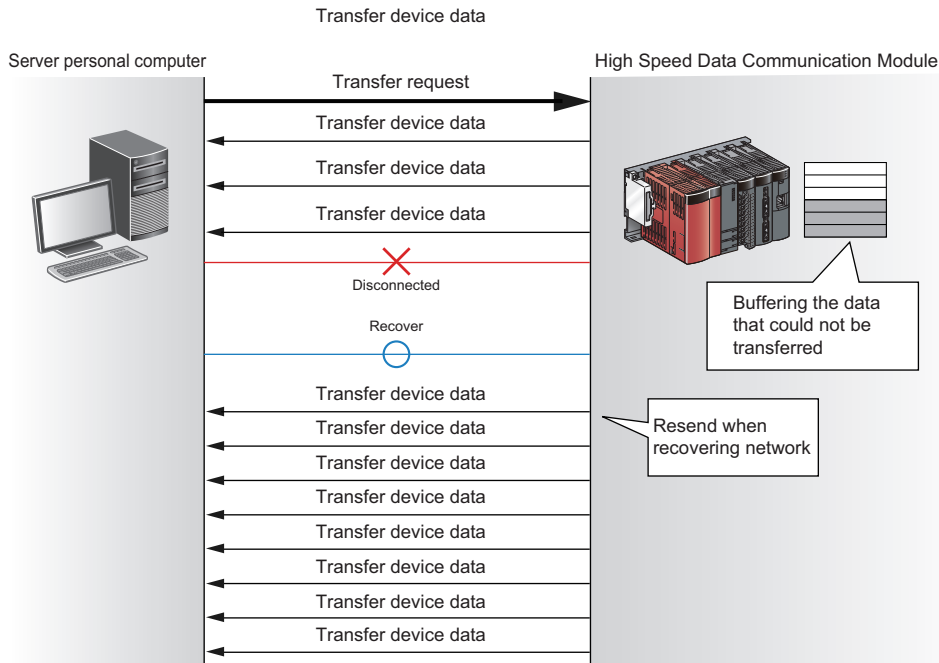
Transfer device data

Server personal computer

High Speed Data Communication Module

Transfer request

Transfer device data

Transfer device data

Transfer device data

Disconnected

Buffering the data that could not be transferred

Recover

Transfer device data

Resend when recovering network

Transfer device data

Transfer device data

Transfer device data

Transfer device data

Transfer device data

Transfer device data

Transfer device data